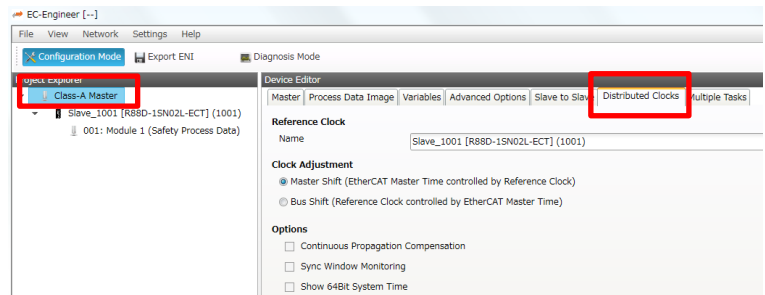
EC-Engineer [--]

File View Network Settings Help

Configuration Mode Export ENI Diagnosis Mode

roject Explorer

Class-A Master

Slave_1001 [R88D-1SN02L-ECT] (1001)

001: Module 1 (Safety Process Data)

Device Editor

Master | Process Data Image | Variables | Advanced Options | Slave to Slav | Distributed Clocks | Multiple Tasks

Reference Clock

Name Slave_1001 [R88D-1SN02L-ECT] (1001)

Clock Adjustment

Master Shift (EtherCAT Master Time controlled by Reference Clock)

Bus Shift (Reference Clock controlled by EtherCAT Master Time)

Options

Continuous Propagation Compensation

Sync Window Monitoring

Show 64Bit System Time